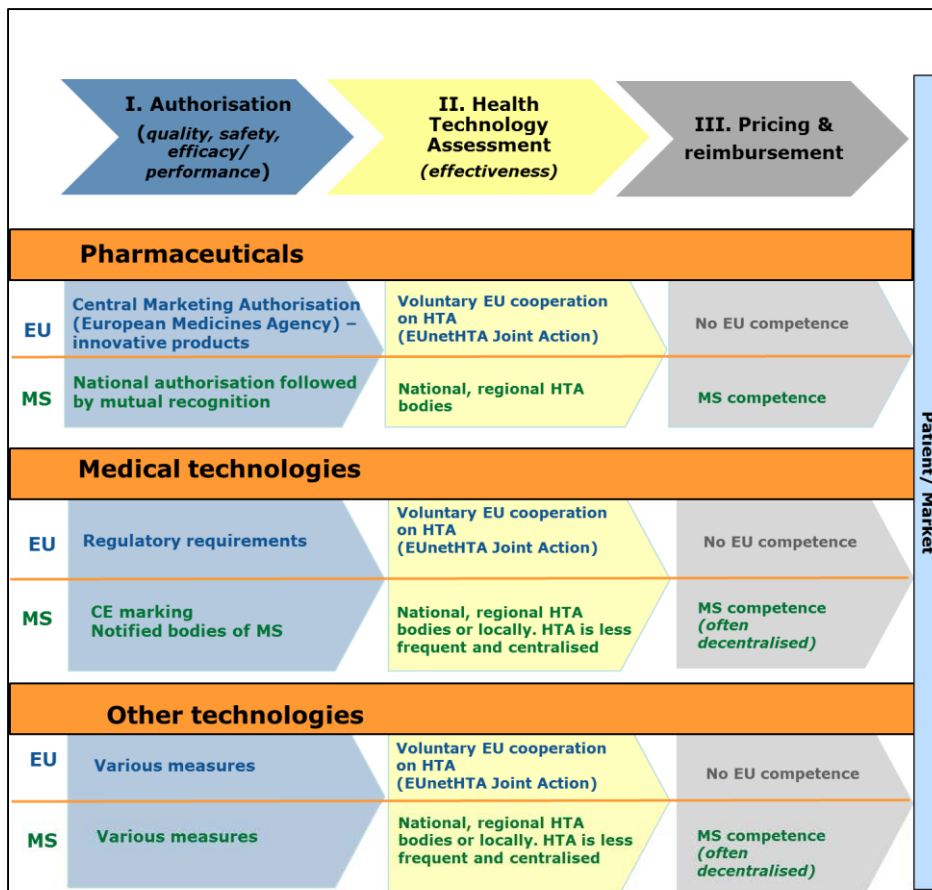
I. Authorisation
(quality, safety, efficacy/ performance)

II. Health Technology Assessment
(effectiveness)

III. Pricing & reimbursement

Pharmaceuticals

EU
Central Marketing Authorisation (European Medicines Agency) – innovative products
Voluntary EU cooperation on HTA (EUnetHTA Joint Action)
No EU competence

MS
National authorisation followed by mutual recognition
National, regional HTA bodies
MS competence

Medical technologies

EU
Regulatory requirements
Voluntary EU cooperation on HTA (EUnetHTA Joint Action)
No EU competence

MS
CE marking
Notified bodies of MS
National, regional HTA bodies or locally. HTA is less frequent and centralised
MS competence (often decentralised)

Other technologies

EU
Various measures
Voluntary EU cooperation on HTA (EUnetHTA Joint Action)
No EU competence

MS
Various measures
National, regional HTA bodies or locally. HTA is less frequent and centralised
MS competence (often decentralised)

Patient/ Market